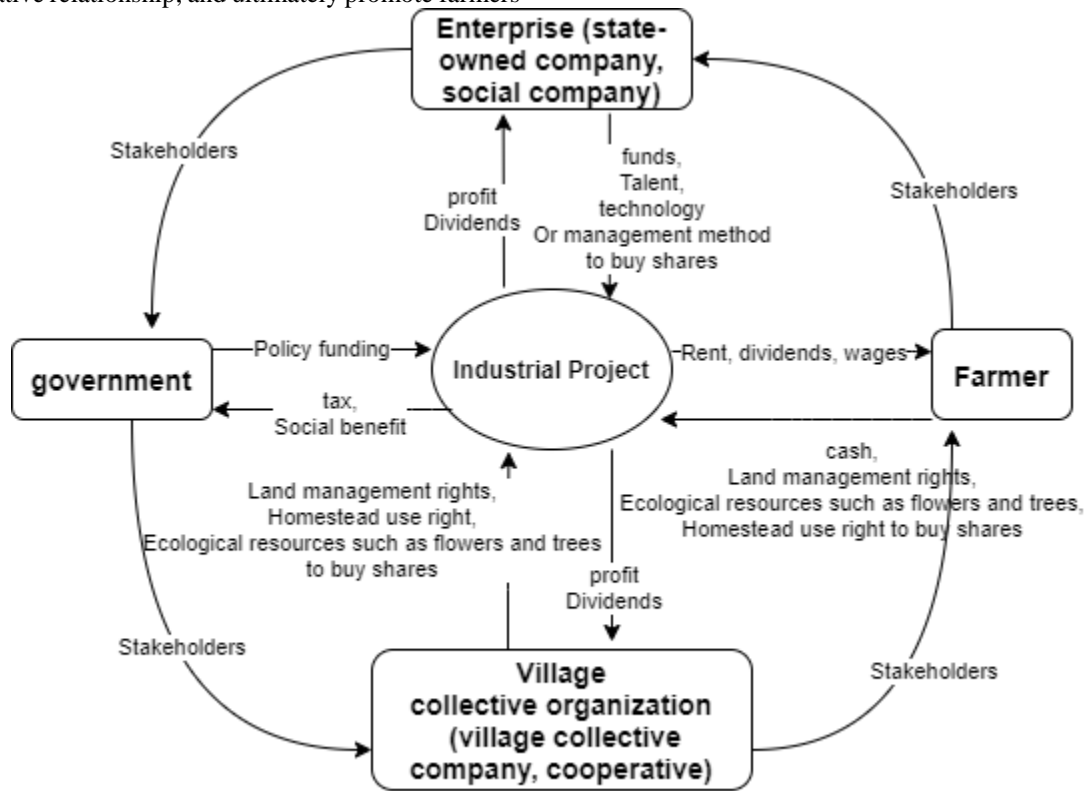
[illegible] relationship, and ultimately promote farmers

Enterprise (state-owned company, social company)

Stakeholders

profit Dividends

funds, Talent, technology Or management method to buy shares

Stakeholders

government

Policy funding

Industrial Project

Rent, dividends, wages

Farmer

tax, Social benefit

cash, Land management rights, Ecological resources such as flowers and trees, Homestead use right to buy shares

Land management rights, Homestead use right, Ecological resources such as flowers and trees to buy shares

profit Dividends

Stakeholders

Stakeholders

Village collective organization (village collective company, cooperative)